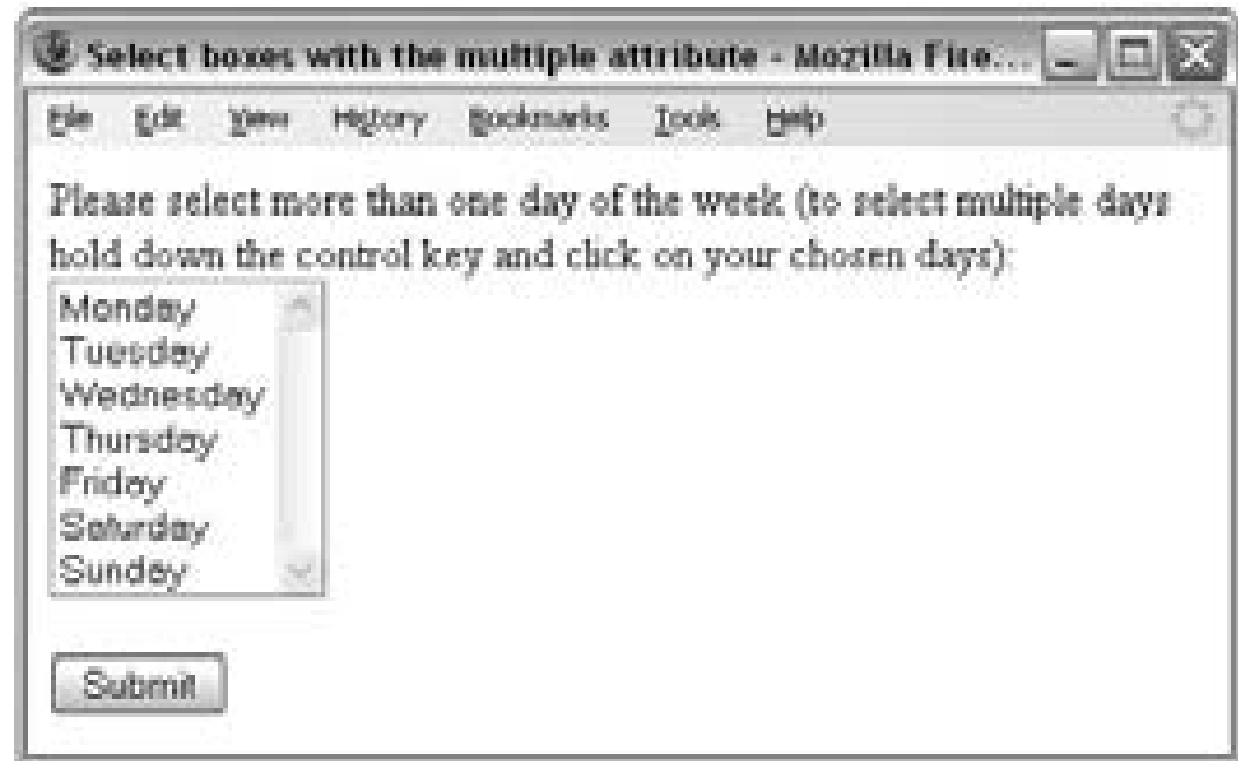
Select boxes with the multiple attribute - Mozilla Fire...

File Edit View History Bookmarks Tools Help

Please select more than one day of the week (to select multiple days hold down the control key and click on your chosen days):

Monday
Tuesday
Wednesday
Thursday
Friday
Saturday
Sunday

Submit